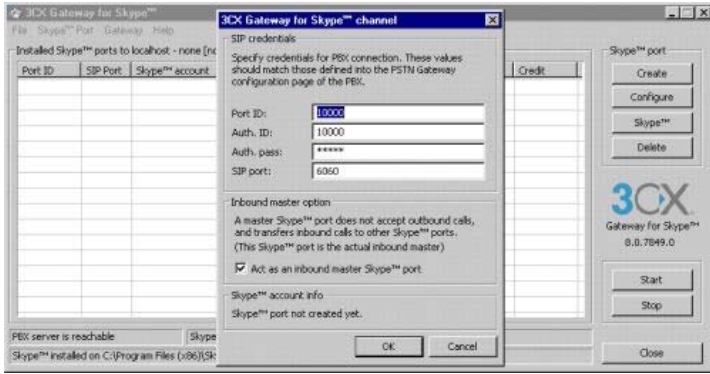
3CX Gateway for Skype™

File Skype™ Port Gateway Help

Installed Skype™ ports to localhost - none [no

| Port ID | SIP Port | Skype™ account | Credit |
|---|---|---|---|

PBX server is reachable

Skype

Skype™ installed on C:\Program Files (x86)\Sk

3CX Gateway for Skype™ channel

SIP credentials

Specify credentials for PBX connection. These values should match those defined into the PSTN Gateway configuration page of the PBX.

Port ID: 10000

Auth. ID: 10000

Auth. pass: *****

SIP port: 6060

Inbound master option

A master Skype™ port does not accept outbound calls, and transfers inbound calls to other Skype™ ports. (This Skype™ port is the actual inbound master)

Act as an inbound master Skype™ port

Skype™ account info

Skype™ port not created yet.

OK

Cancel

Skype™ port

Create

Configure

Skype™

Delete

3CX

Gateway for Skype™

8.0.7849.0

Start

Stop

Close